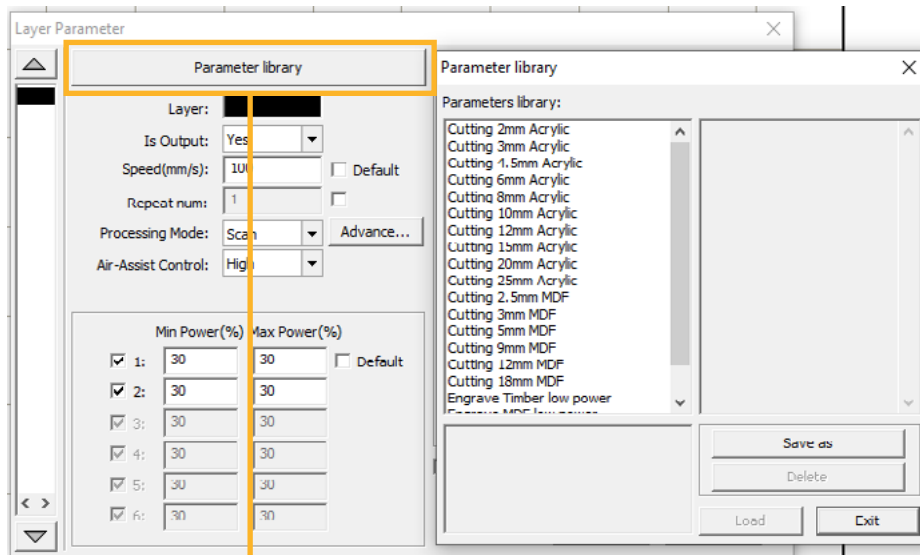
Layer Parameter

Parameter library

Layer:

Is Output: Yes

Speed(mm/s): 100 Default

Repeat num: 1

Processing Mode: Scan Advance...

Air-Assist Control: High

Min Power(%) Max Power(%)

1: 30 30 Default
2: 30 30
3: 30 30
4: 30 30
5: 30 30
6: 30 30

Parameter library

Parameters library:

Cutting 2mm Acrylic
Cutting 3mm Acrylic
Cutting 4.5mm Acrylic
Cutting 6mm Acrylic
Cutting 8mm Acrylic
Cutting 10mm Acrylic
Cutting 12mm Acrylic
Cutting 15mm Acrylic
Cutting 20mm Acrylic
Cutting 25mm Acrylic
Cutting 2.5mm MDF
Cutting 3mm MDF
Cutting 5mm MDF
Cutting 9mm MDF
Cutting 12mm MDF
Cutting 18mm MDF
Engrave Timber low power
Engrave MDF low power

Save as

Delete

Load

Exit